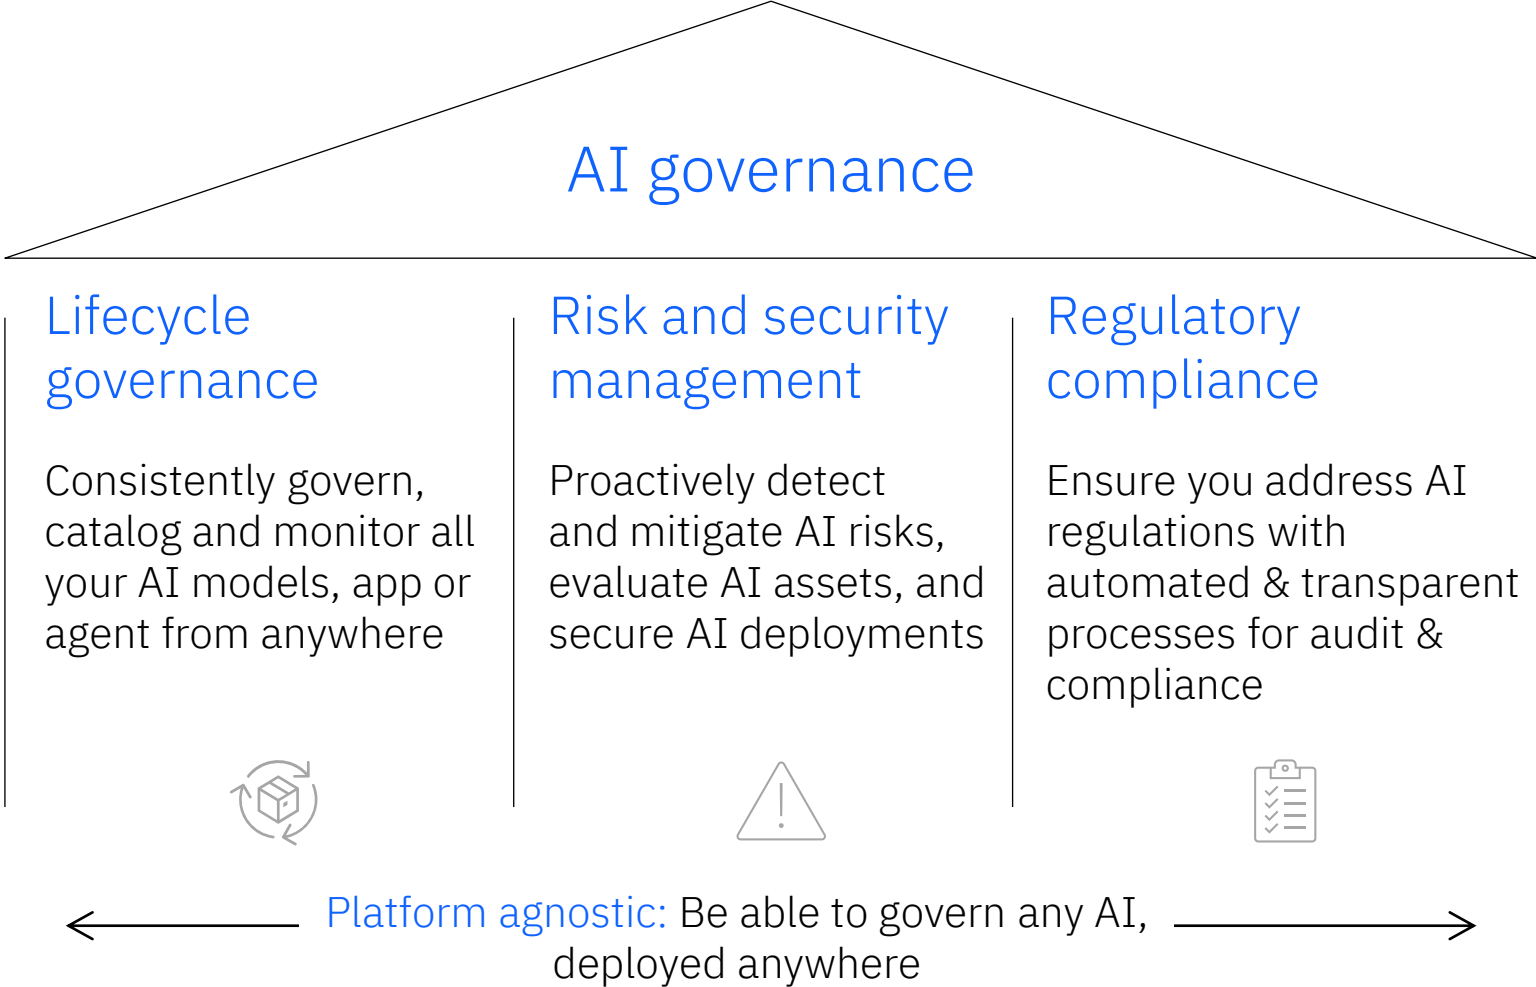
AI governance

Lifecycle governance

Consistently govern, catalog and monitor all your AI models, app or agent from anywhere

Risk and security management

Proactively detect and mitigate AI risks, evaluate AI assets, and secure AI deployments

Regulatory compliance

Ensure you address AI regulations with automated & transparent processes for audit & compliance

Platform agnostic: Be able to govern any AI, deployed anywhere